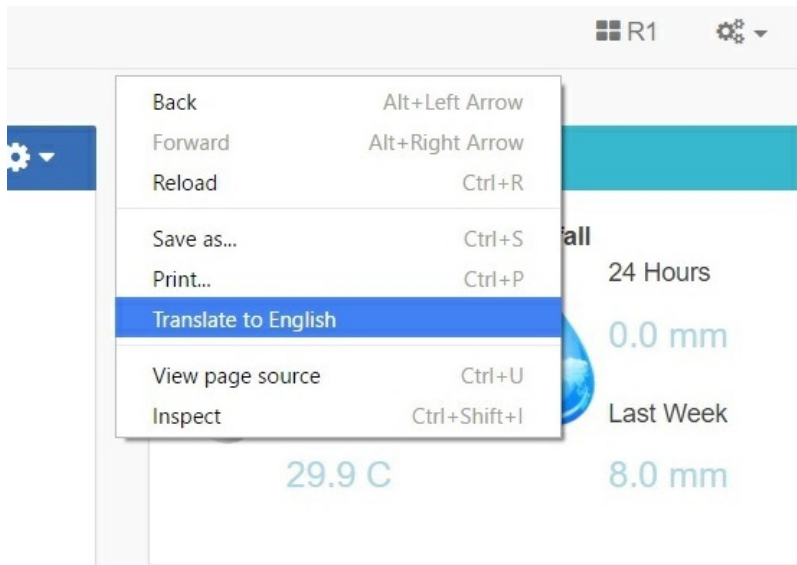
R1

Back Alt+Left Arrow
Forward Alt+Right Arrow
Reload Ctrl+R

Save as... Ctrl+S
Print... Ctrl+P
Translate to English

View page source Ctrl+U
Inspect Ctrl+Shift+I

fall

24 Hours

0.0 mm

Last Week

29.9 C

8.0 mm